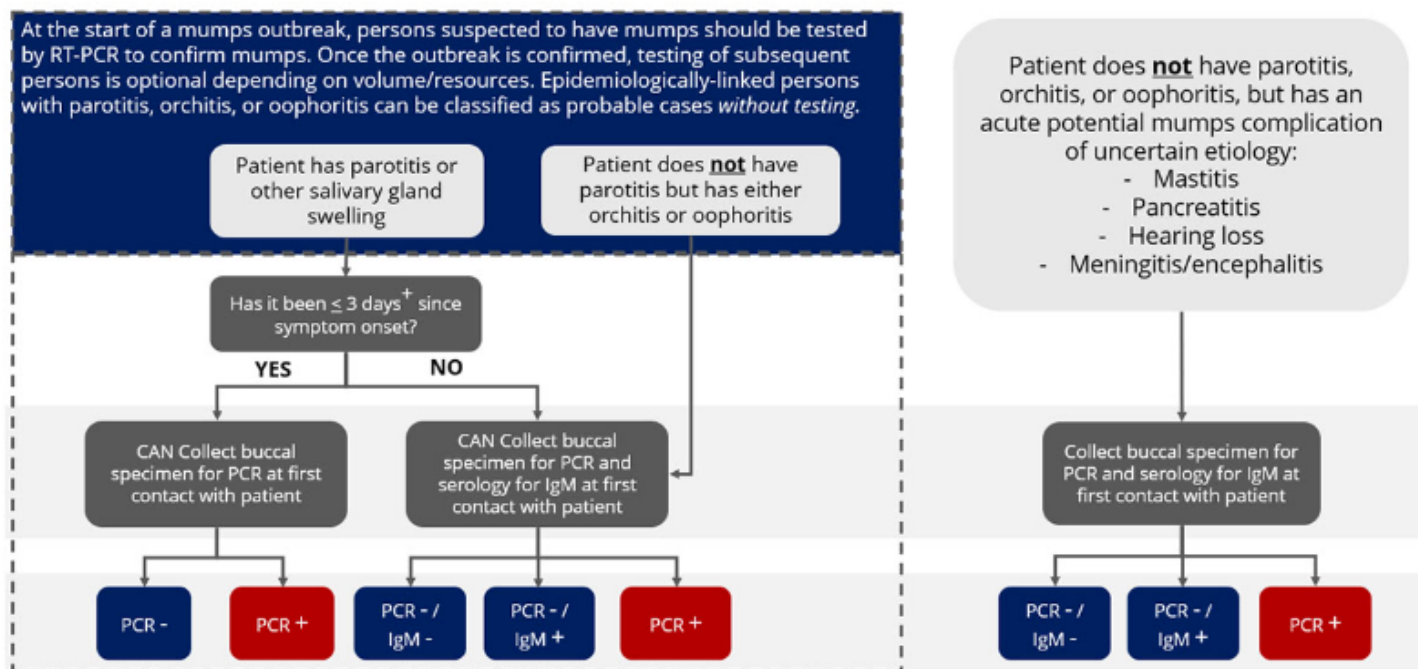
At the start of a mumps outbreak, persons suspected to have mumps should be tested by RT-PCR to confirm mumps. Once the outbreak is confirmed, testing of subsequent persons is optional depending on volume/resources. Epidemiologically-linked persons with parotitis, orchitis, or oophoritis can be classified as probable cases *without testing*.

Patient has parotitis or other salivary gland swelling

Patient does **not** have parotitis but has either orchitis or oophoritis

Has it been $\leq$ 3 days$^{+}$ since symptom onset?

YES

NO

CAN Collect buccal specimen for PCR at first contact with patient

CAN Collect buccal specimen for PCR and serology for IgM at first contact with patient

PCR -

PCR +

PCR - / IgM -

PCR - / IgM +

PCR +

Patient does **not** have parotitis, orchitis, or oophoritis, but has an acute potential mumps complication of uncertain etiology:
- Mastitis
- Pancreatitis
- Hearing loss
- Meningitis/encephalitis

Collect buccal specimen for PCR and serology for IgM at first contact with patient

PCR - / IgM -

PCR - / IgM +

PCR +